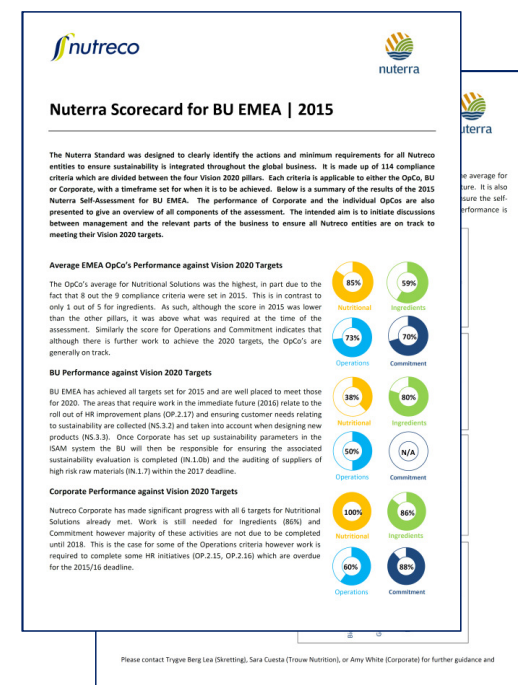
nutreco

nuterra

Nuterra Scorecard for BU EMEA | 2015

The Nuterra Standard was designed to clearly identify the actions and minimum requirements for all Nutreco entities to ensure sustainability is integrated throughout the global business. It is made up of 114 compliance criteria which are divided between the four Vision 2020 pillars. Each criteria is applicable to either the OpCo, BU or Corporate, with a timeframe set for when it is to be achieved. Below is a summary of the results of the 2015 Nuterra Self-Assessment for BU EMEA. The performance of Corporate and the individual OpCos are also presented to give an overview of all components of the assessment. The intended aim is to initiate discussions between management and the relevant parts of the business to ensure all Nutreco entities are on track to meeting their Vision 2020 targets.

Average EMEA OpCo's Performance against Vision 2020 Targets

The OpCo's average for Nutritional Solutions was the highest, in part due to the fact that 8 out the 9 compliance criteria were set in 2015. This is in contrast to only 1 out of 5 for ingredients. As such, although the score in 2015 was lower than the other pillars, it was above what was required at the time of the assessment. Similarly the score for Operations and Commitment indicates that although there is further work to achieve the 2020 targets, the OpCo's are generally on track.

85%
Nutritional
59%
Ingredients
73%
Operations
70%
Commitment

BU Performance against Vision 2020 Targets

BU EMEA has achieved all targets set for 2015 and are well placed to meet those for 2020. The areas that require work in the immediate future (2016) relate to the roll out of HR improvement plans (OP.2.17) and ensuring customer needs relating to sustainability are collected (NS.3.2) and taken into account when designing new products (NS.3.3). Once Corporate has set up sustainability parameters in the ISAM system the BU will then be responsible for ensuring the associated sustainability evaluation is completed (IN.1.0b) and the auditing of suppliers of high risk raw materials (IN.1.7) within the 2017 deadline.

38%
Nutritional
80%
Ingredients
50%
Operations
N/A
Commitment

Corporate Performance against Vision 2020 Targets

Nutreco Corporate has made significant progress with all 6 targets for Nutritional Solutions already met. Work is still needed for Ingredients (86%) and Commitment however majority of these activities are not due to be completed until 2018. This is the case for some of the Operations criteria however work is required to complete some HR initiatives (OP.2.15, OP.2.16) which are overdue for the 2015/16 deadline.

100%
Nutritional
86%
Ingredients
60%
Operations
88%
Commitment

uterra
e average for
ure. It is also
sure the self-
erformance is

Please contact Trygve Berg Lea (Skretting), Sara Cuesta (Trouw Nutrition), or Amy White (Corporate) for further guidance and